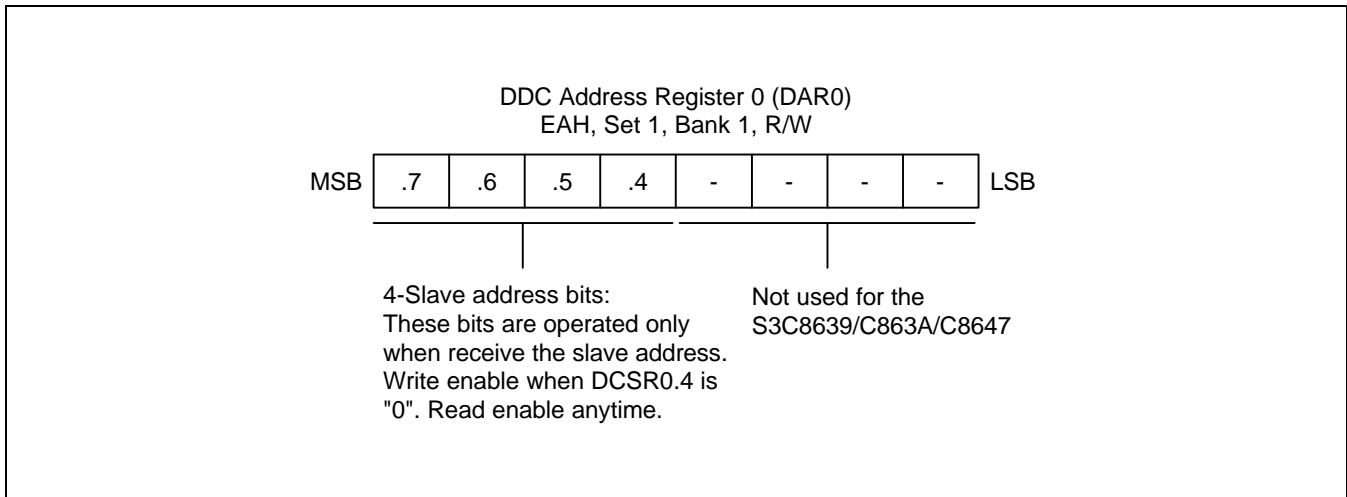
DDC Address Register 0 (DAR0)
EAH, Set 1, Bank 1, R/W

| MSB | .7 | .6 | .5 | .4 | - | - | - | - | LSB |
|---|---|---|---|---|---|---|---|---|---|

4-Slave address bits:
These bits are operated only when receive the slave address. Write enable when DCSR0.4 is "0". Read enable anytime.

Not used for the S3C8639/C863A/C8647